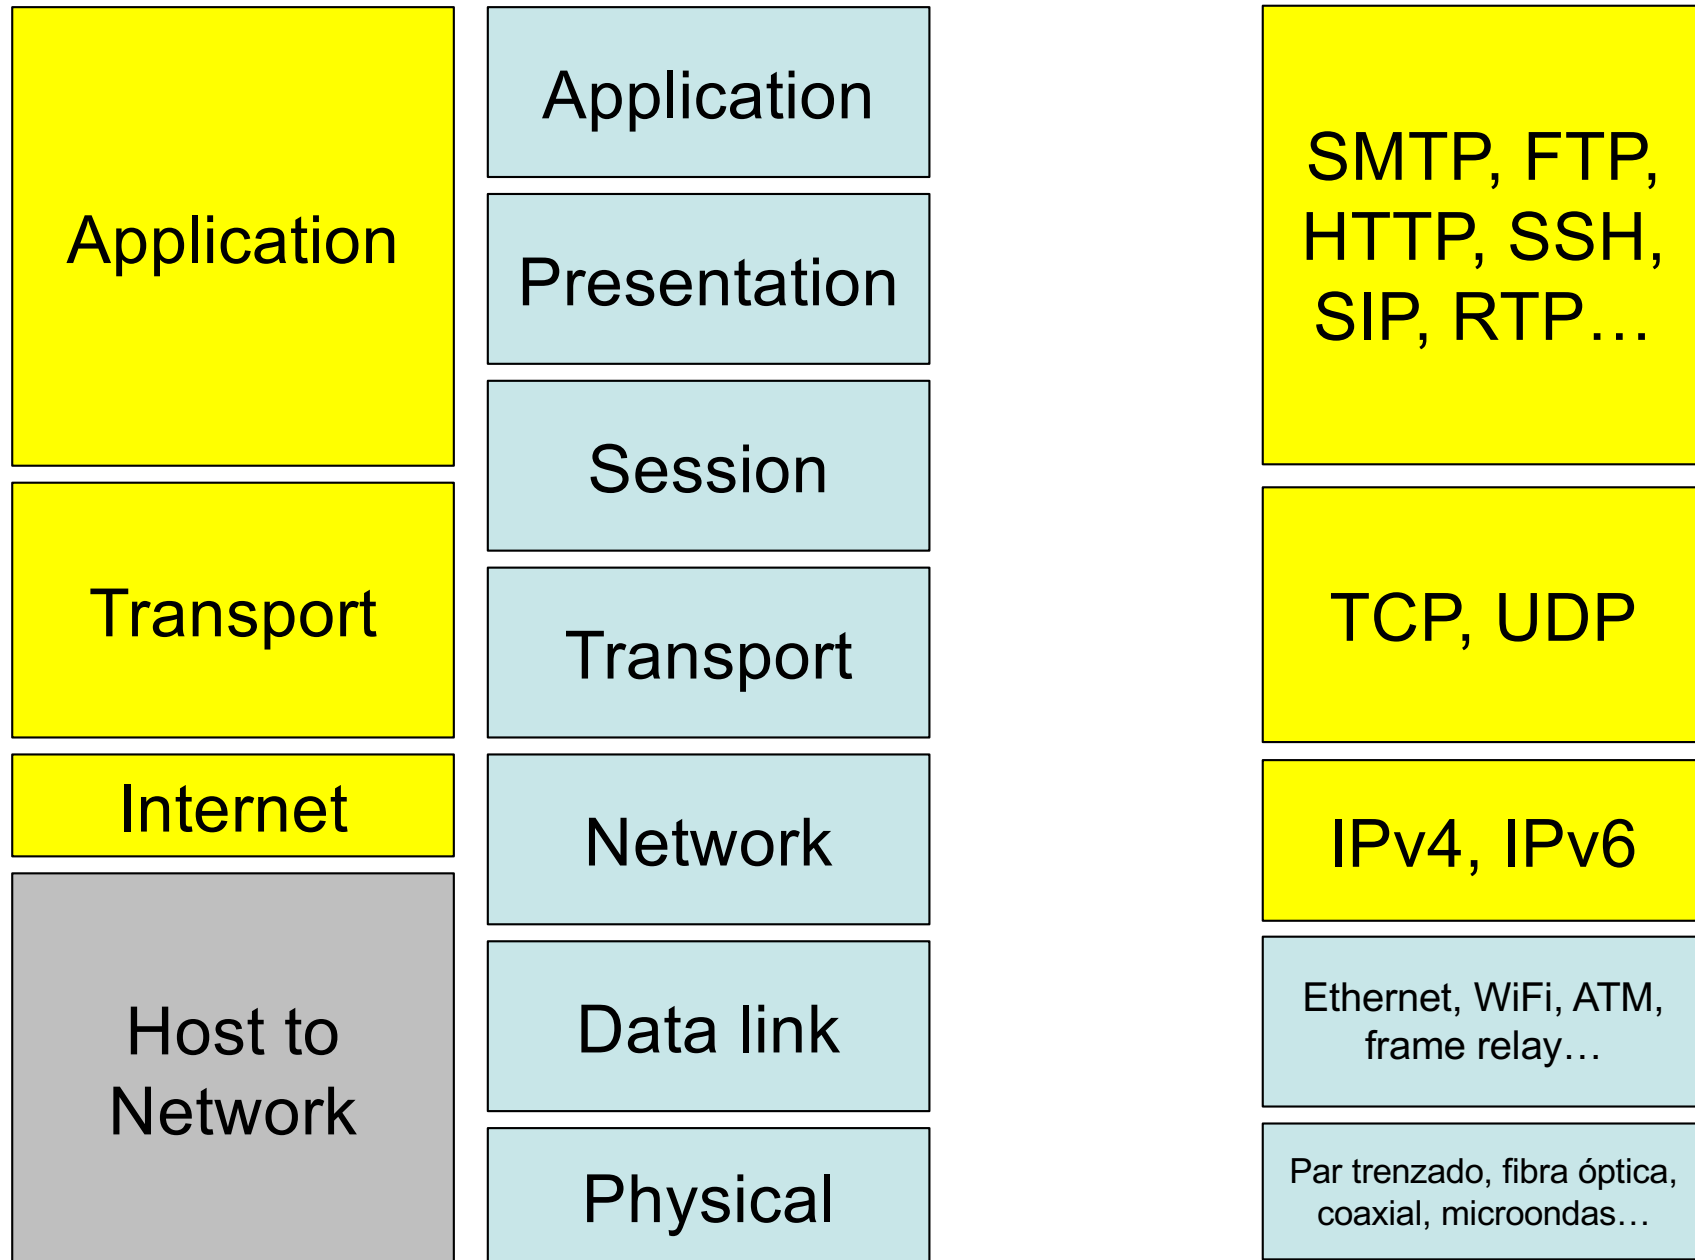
Application

Transport

Internet

Host to Network

Application

Presentation

Session

Transport

Network

Data link

Physical

SMTP, FTP, HTTP, SSH, SIP, RTP…

TCP, UDP

IPv4, IPv6

Ethernet, WiFi, ATM, frame relay…

Par trenzado, fibra óptica, coaxial, microondas…